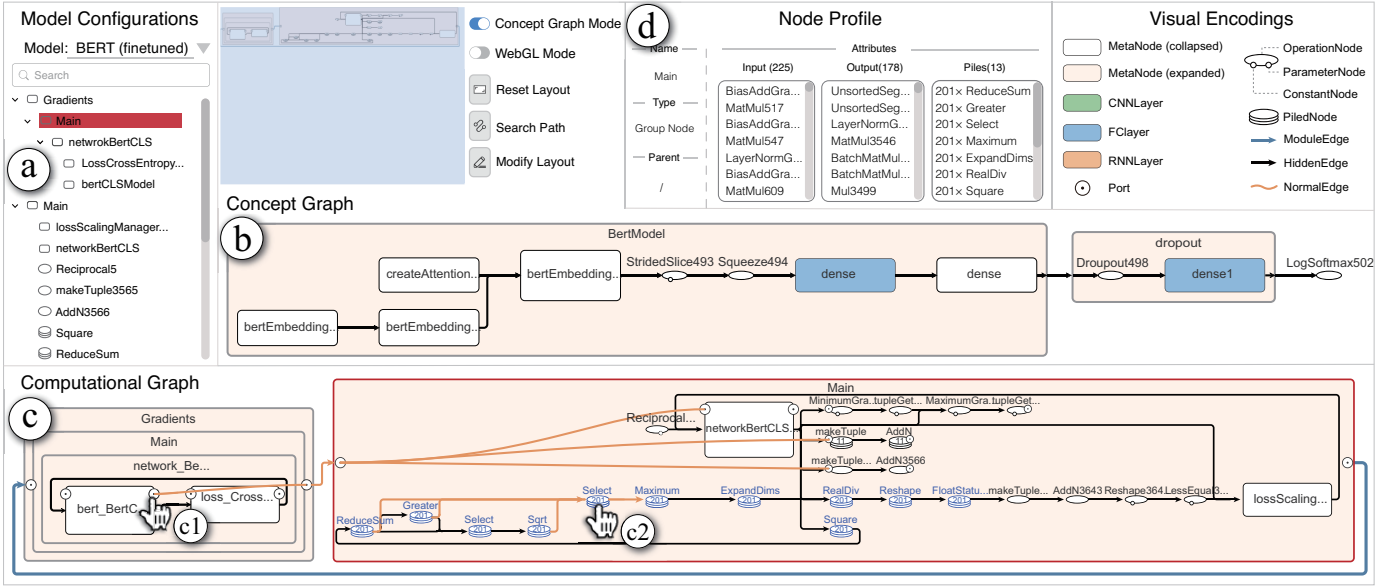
Model Configurations

Model: BERT (finetuned)

Search

Gradients
Main
netwrokBertCLS
LossCrossEntropy...
bertCLSModel
Main
lossScalingManager...
networkBertCLS
Reciprocal5
makeTuple3565
AddN3566
Square
ReduceSum

a

Concept Graph Mode
WebGL Mode
Reset Layout
Search Path
Modify Layout

d

Node Profile

Name
Main
Type
Group Node
Parent
/

Attributes

| Input (225) | Output(178) | Piles(13) |
|---|---|---|
| BiasAddGra... | UnsortedSeg... | 201× ReduceSum |
| MatMul517 | UnsortedSeg... | 201× Greater |
| BiasAddGra... | LayerNormG... | 201× Select |
| MatMul547 | MatMul3546 | 201× Maximum |
| LayerNormG... | BatchMatMul... | 201× ExpandDims |
| BiasAddGra... | BatchMatMul... | 201× RealDiv |
| MatMul609 | Mul3499 | 201× Square |

Visual Encodings

MetaNode (collapsed)
MetaNode (expanded)
CNNLayer
FClayer
RNNLayer
Port
OperationNode
ParameterNode
ConstantNode
PiledNode
ModuleEdge
HiddenEdge
NormalEdge

Concept Graph

b

BertModel
createAttention...
bertEmbedding...
bertEmbedding...
bertEmbedding...
StridedSlice493
Squeeze494
dense
dense
dropout
Droupout498
dense1
LogSoftmax502

Computational Graph

c

Gradients
Main
network_Be...
bert_BertC...
loss_Cross...
c1

Main
Reciprocal...
networkBertCLS...
MinimumGra..tupleGet...
MaximumGra..tupleGet...
makeTuple
AddN
makeTuple...
AddN3566
ReduceSum
Greater
Select
Sqrt
Select
Maximum
ExpandDims
RealDiv
Reshape
FloatStatu...
makeTuple...
AddN3643
Reshape364
LessEqual3...
lossScaling...
Square
c2